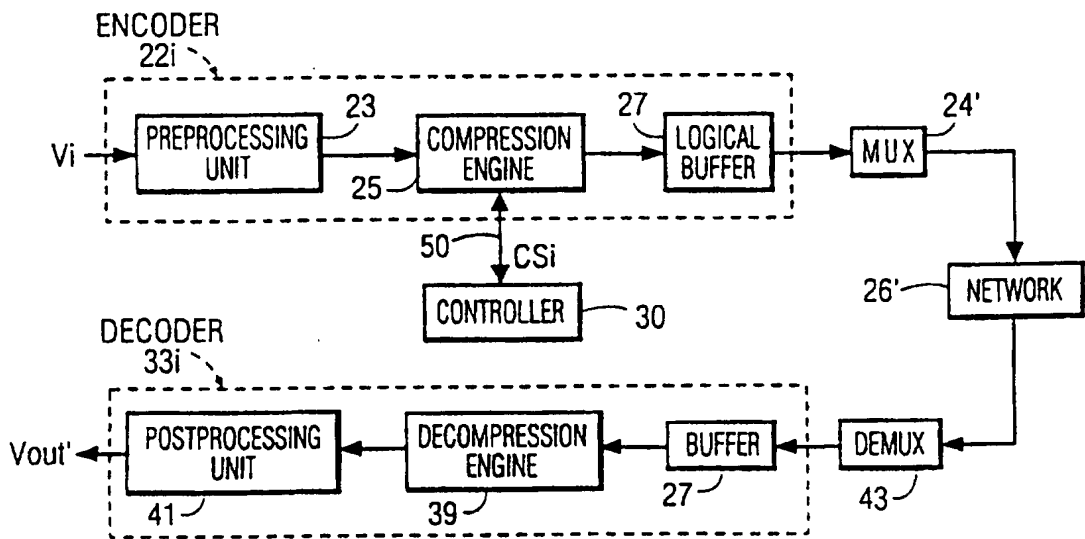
ENCODER
22i

Vi
PREPROCESSING UNIT
23
25
COMPRESSION ENGINE
27
LOGICAL BUFFER
MUX
24'

50
CSi
CONTROLLER
30

26'
NETWORK

DECODER
33i

Vout'
POSTPROCESSING UNIT
41
DECOMPRESSION ENGINE
39
BUFFER
27
DEMUX
43